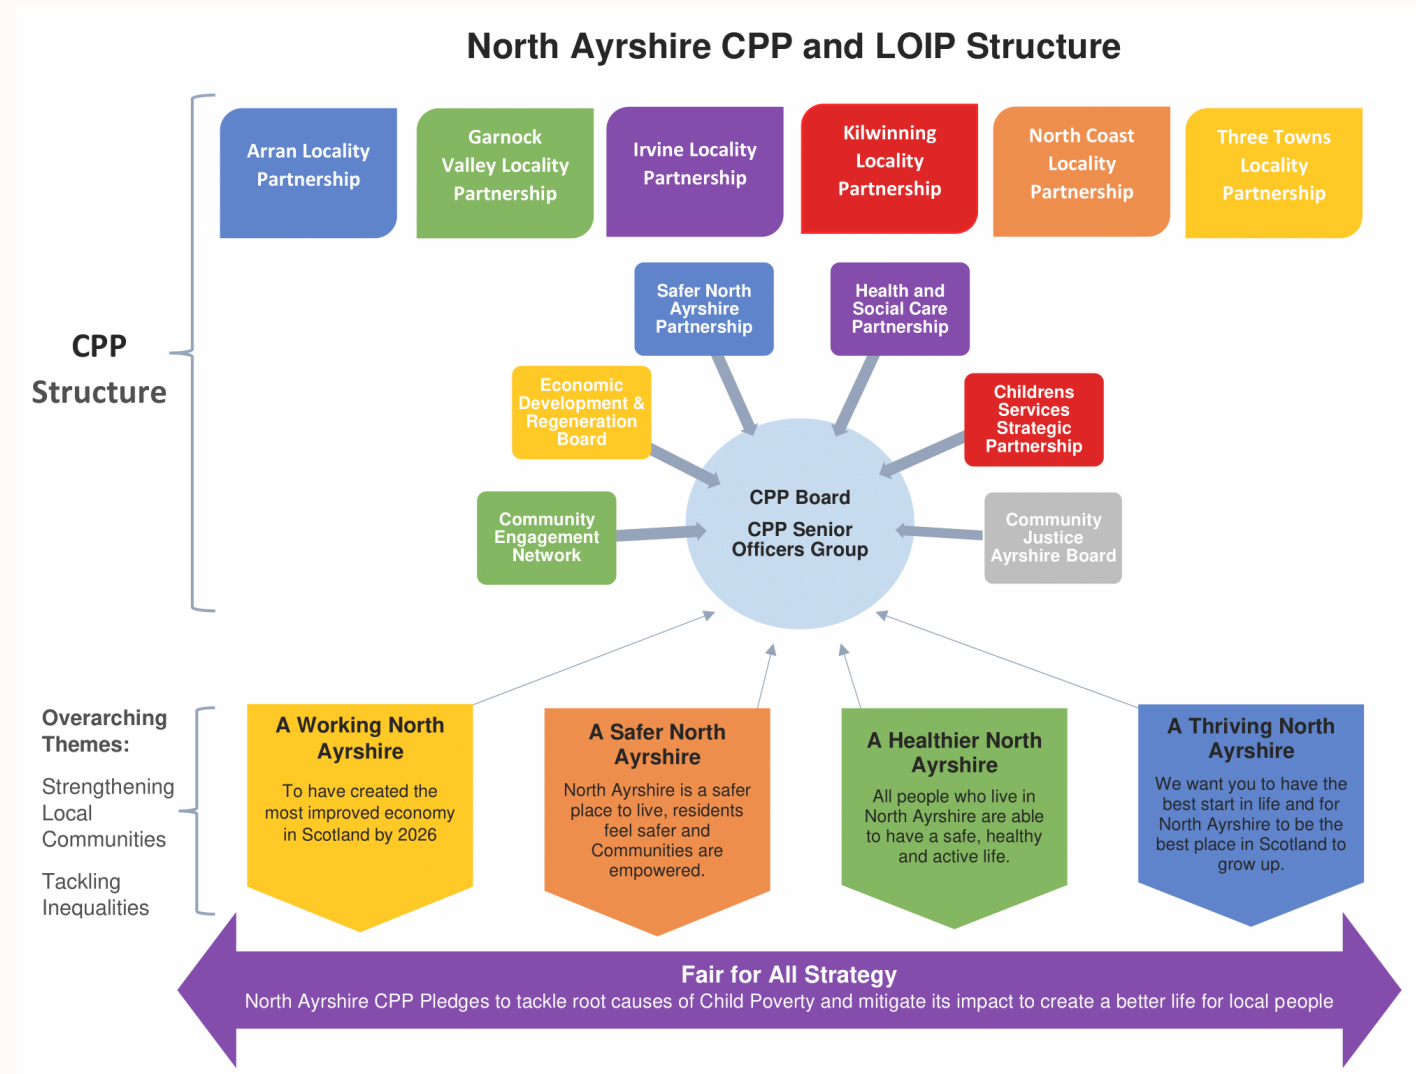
North Ayrshire CPP and LOIP Structure

CPP Structure

Arran Locality Partnership

Garnock Valley Locality Partnership

Irvine Locality Partnership

Kilwinning Locality Partnership

North Coast Locality Partnership

Three Towns Locality Partnership

Safer North Ayrshire Partnership

Health and Social Care Partnership

Economic Development & Regeneration Board

Childrens Services Strategic Partnership

Community Engagement Network

CPP Board

CPP Senior Officers Group

Community Justice Ayrshire Board

Overarching Themes:

Strengthening Local Communities

Tackling Inequalities

A Working North Ayrshire

To have created the most improved economy in Scotland by 2026

A Safer North Ayrshire

North Ayrshire is a safer place to live, residents feel safer and Communities are empowered.

A Healthier North Ayrshire

All people who live in North Ayrshire are able to have a safe, healthy and active life.

A Thriving North Ayrshire

We want you to have the best start in life and for North Ayrshire to be the best place in Scotland to grow up.

Fair for All Strategy

North Ayrshire CPP Pledges to tackle root causes of Child Poverty and mitigate its impact to create a better life for local people